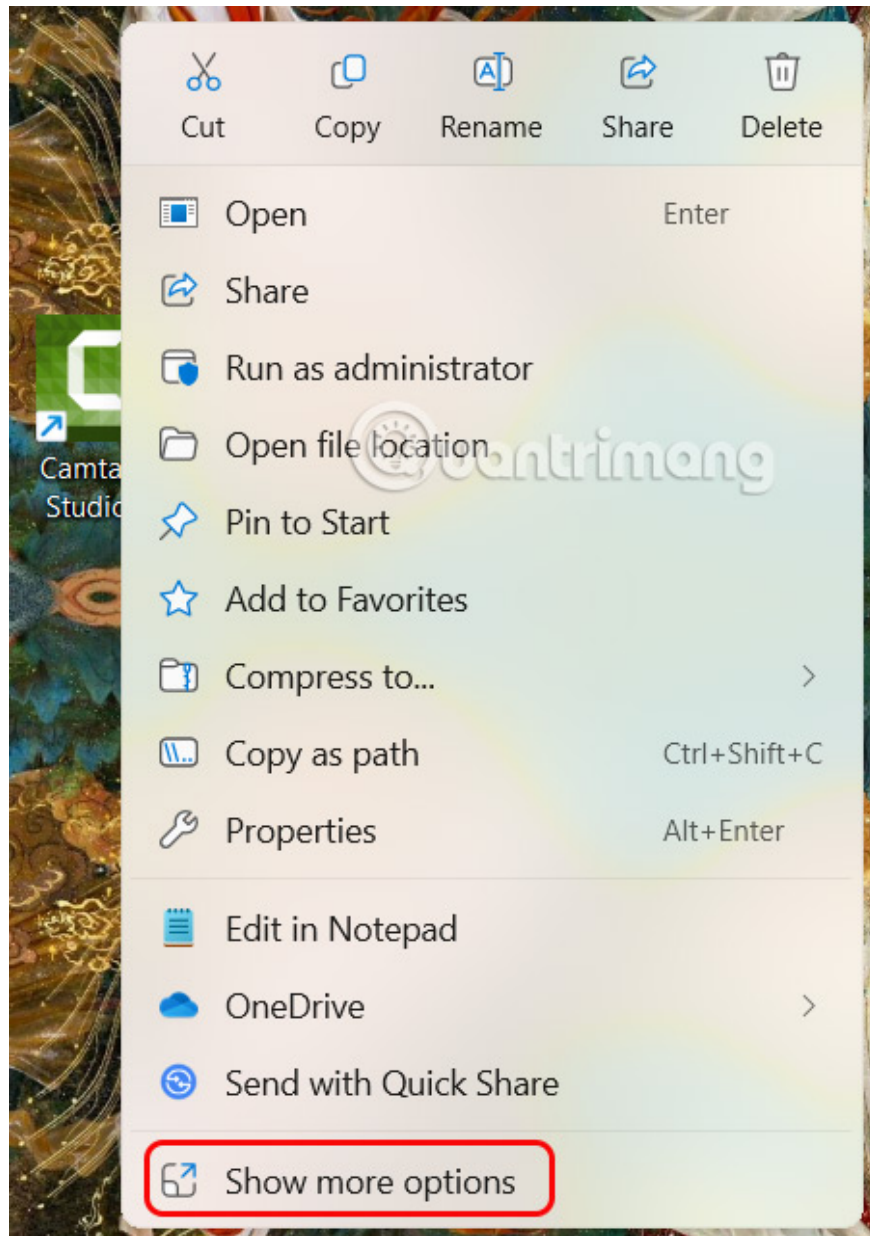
Cut Copy Rename Share Delete

Camta
Studic

Open Enter
Share
Run as administrator
Open file location
Pin to Start
Add to Favorites
Compress to...
Copy as path Ctrl+Shift+C
Properties Alt+Enter

Edit in Notepad
OneDrive
Send with Quick Share

Show more options

quantrimang